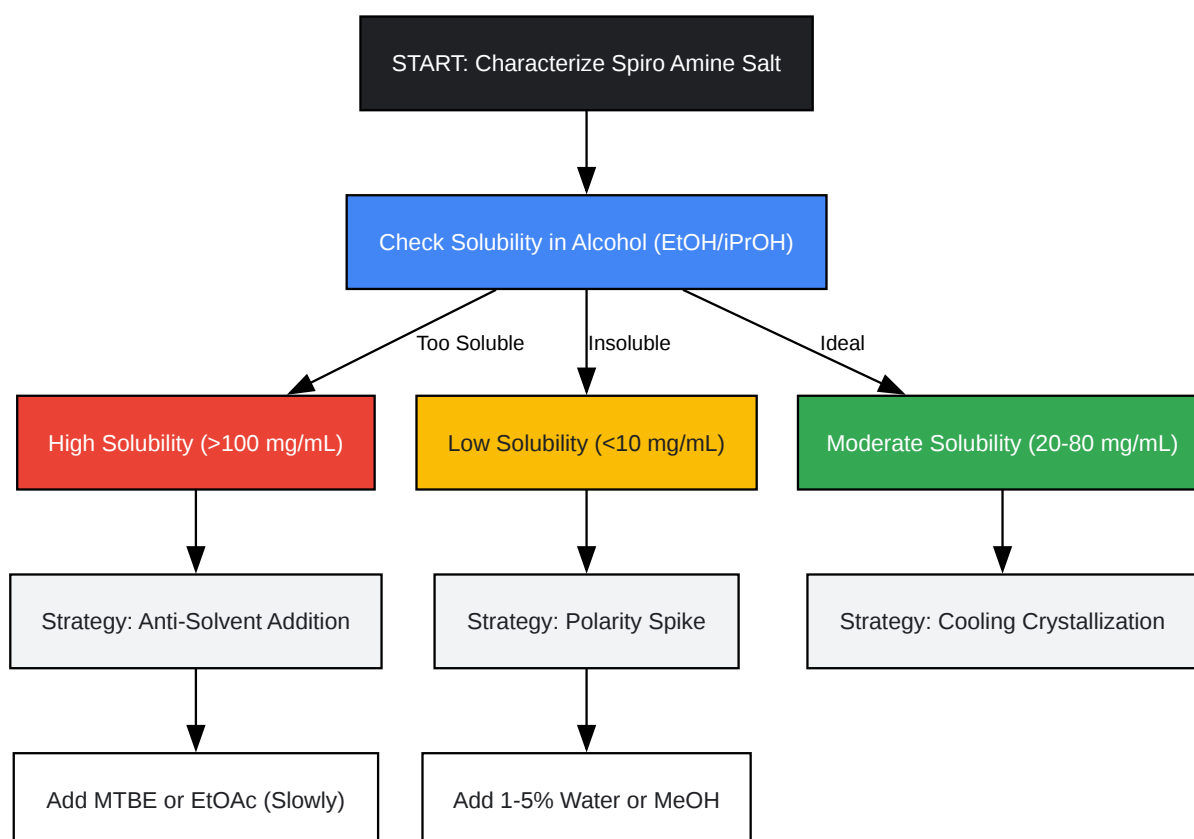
START: Characterize Spiro Amine Salt

Check Solubility in Alcohol (EtOH/iPrOH)

Too Soluble

Insoluble

Ideal

High Solubility (>100 mg/mL)

Low Solubility (<10 mg/mL)

Moderate Solubility (20-80 mg/mL)

Strategy: Anti-Solvent Addition

Strategy: Polarity Spike

Strategy: Cooling Crystallization

Add MTBE or EtOAc (Slowly)

Add 1-5% Water or MeOH